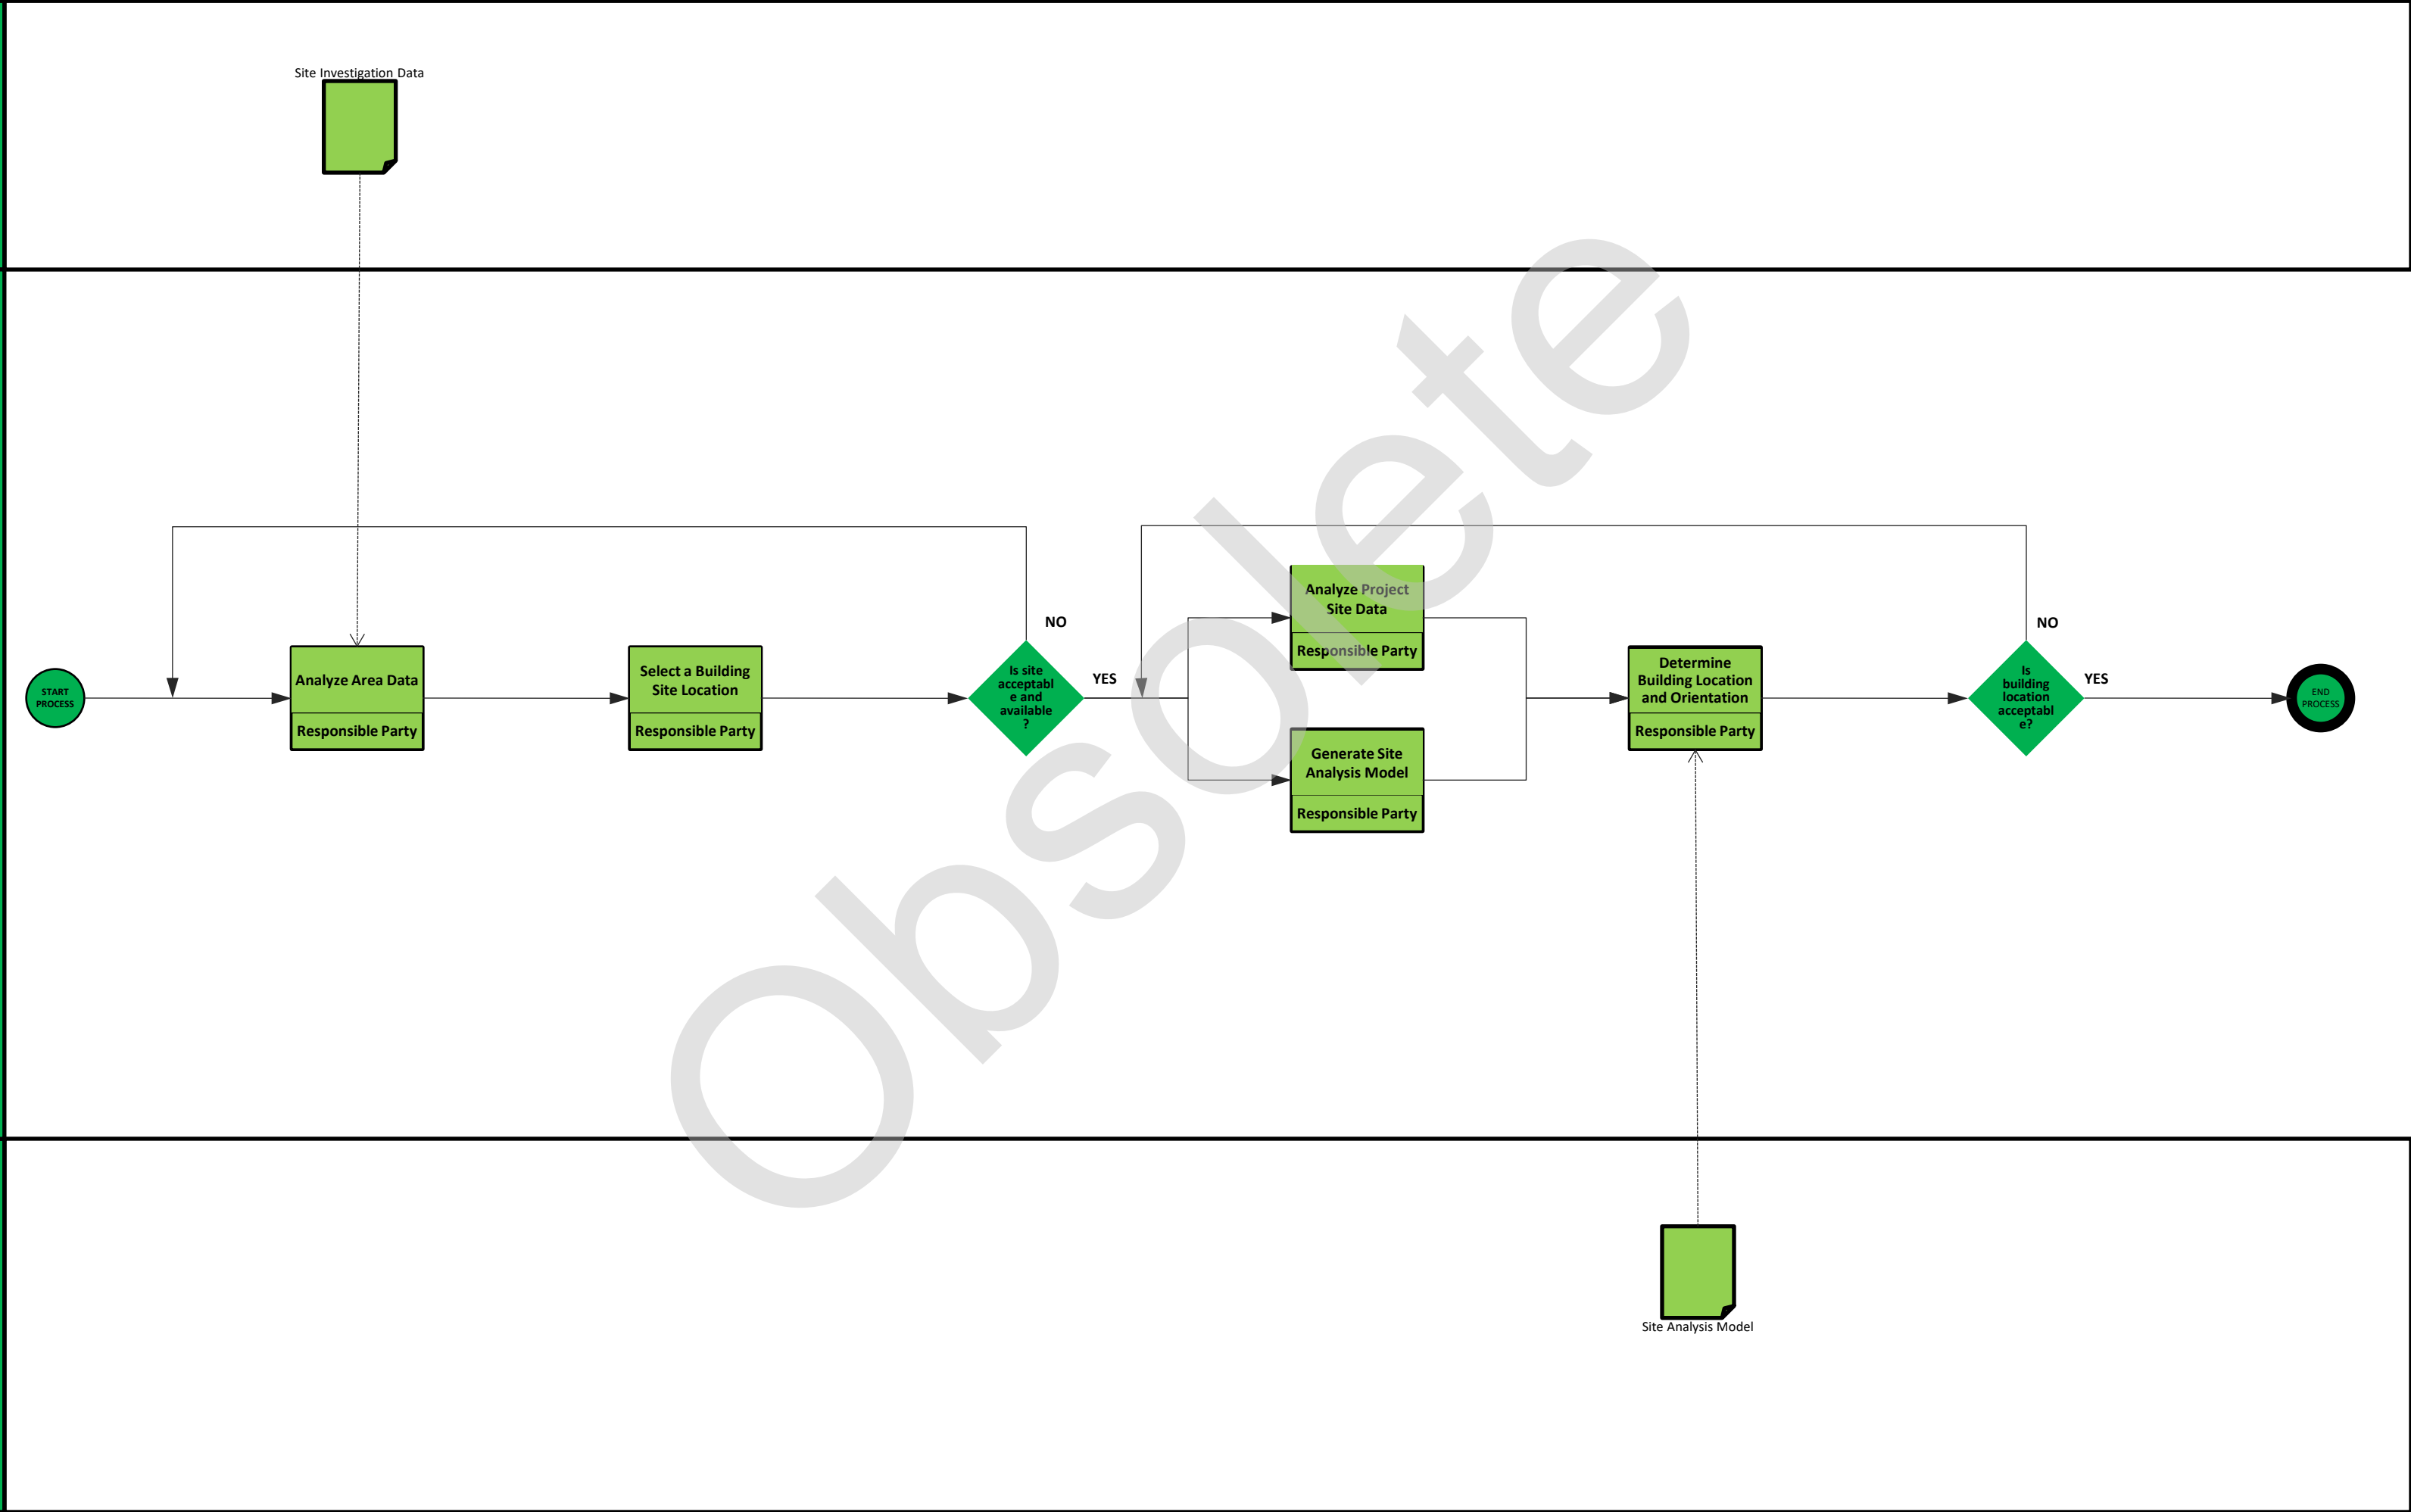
Site Investigation Data

START PROCESS

Analyze Area Data
Responsible Party

Select a Building Site Location
Responsible Party

Is site acceptabl e and available ?

NO

YES

Analyze Project Site Data
Responsible Party

Generate Site Analysis Model
Responsible Party

Determine Building Location and Orientation
Responsible Party

Is building location acceptabl e?

NO

YES

END PROCESS

Site Analysis Model

Obsolete